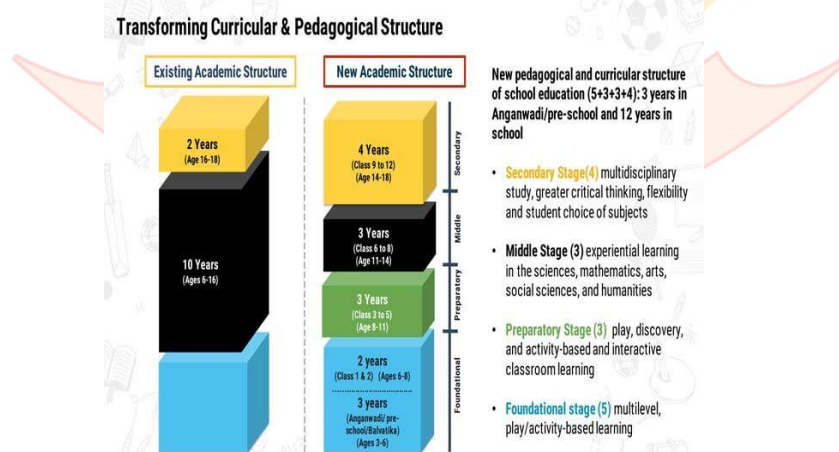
Transforming Curricular & Pedagogical Structure

Existing Academic Structure

2 Years
(Age 16-18)

10 Years
(Ages 6-16)

New Academic Structure

4 Years
(Class 9 to 12)
(Age 14-18)

Secondary

3 Years
(Class 6 to 8)
(Age 11-14)

Middle

3 Years
(Class 3 to 5)
(Age 8-11)

Preparatory

2 years
(Class 1 & 2) (Ages 6-8)

3 years
(Anganwadi/ pre-school/Balvatika)
(Ages 3-6)

Foundational

New pedagogical and curricular structure of school education (5+3+3+4): 3 years in Anganwadi/pre-school and 12 years in school

• Secondary Stage(4) multidisciplinary study, greater critical thinking, flexibility and student choice of subjects

• Middle Stage (3) experiential learning in the sciences, mathematics, arts, social sciences, and humanities

• Preparatory Stage (3) play, discovery, and activity-based and interactive classroom learning

• Foundational stage (5) multilevel, play/activity-based learning